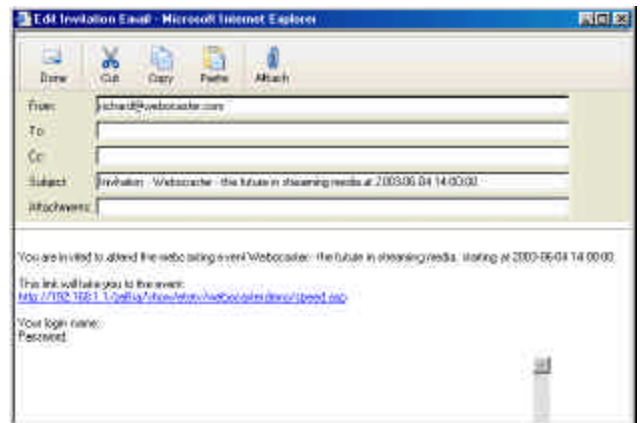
Edit Invitation Email - Microsoft Internet Explorer

Done Cut Copy Paste Attach

From: richard@webcaster.com

To:

Cc:

Subject: Invitation - Webcaster - the future in streaming media at 2003-06-04 14:00:00

Attachments:

You are invited to attend the webcasting event 'Webcaster - the future in streaming media', starting at 2003-06-04 14:00:00.

This link will take you to the event:
http://192.168.1.1/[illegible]/webcaster/demo/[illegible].asp

Your login name:
Password: